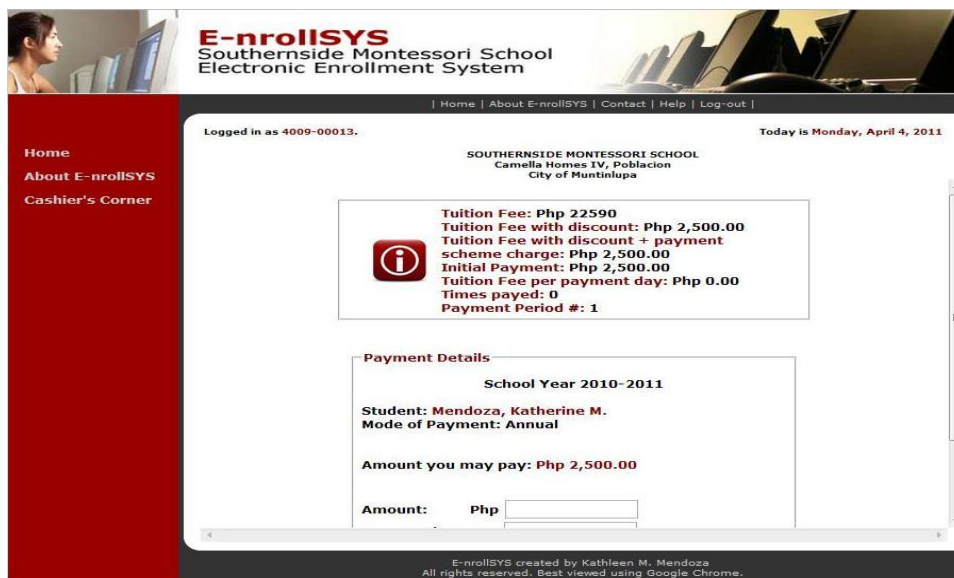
E-nrollSYS
Southernside Montessori School
Electronic Enrollment System

| Home | About E-nrollSYS | Contact | Help | Log-out |

Home
About E-nrollSYS
Cashier's Corner

Logged in as 4009-00013.

Today is Monday, April 4, 2011

SOUTHERNSIDE MONTESSORI SCHOOL
Camella Homes IV, Poblacion
City of Muntinlupa

Tuition Fee: Php 22590
Tuition Fee with discount: Php 2,500.00
Tuition Fee with discount + payment scheme charge: Php 2,500.00
Initial Payment: Php 2,500.00
Tuition Fee per payment day: Php 0.00
Times payed: 0
Payment Period #: 1

Payment Details

School Year 2010-2011

Student: Mendoza, Katherine M.
Mode of Payment: Annual

Amount you may pay: Php 2,500.00

Amount: Php

E-nrollSYS created by Kathleen M. Mendoza
All rights reserved. Best viewed using Google Chrome.